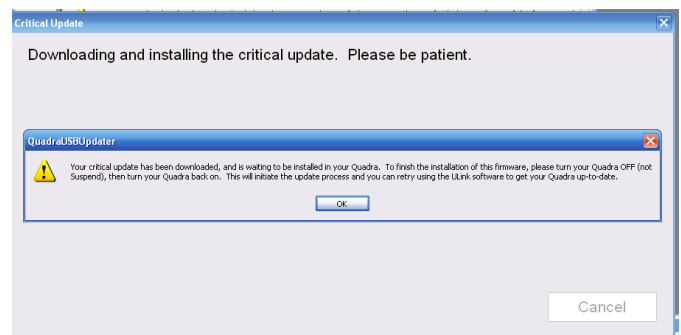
Critical Update

Downloading and installing the critical update. Please be patient.

QuadraUSBUpdater

Your critical update has been downloaded, and is waiting to be installed in your Quadra. To finish the installation of this firmware, please turn your Quadra OFF (not Suspend), then turn your Quadra back on. This will initiate the update process and you can retry using the ULink software to get your Quadra up-to-date.

OK

Cancel